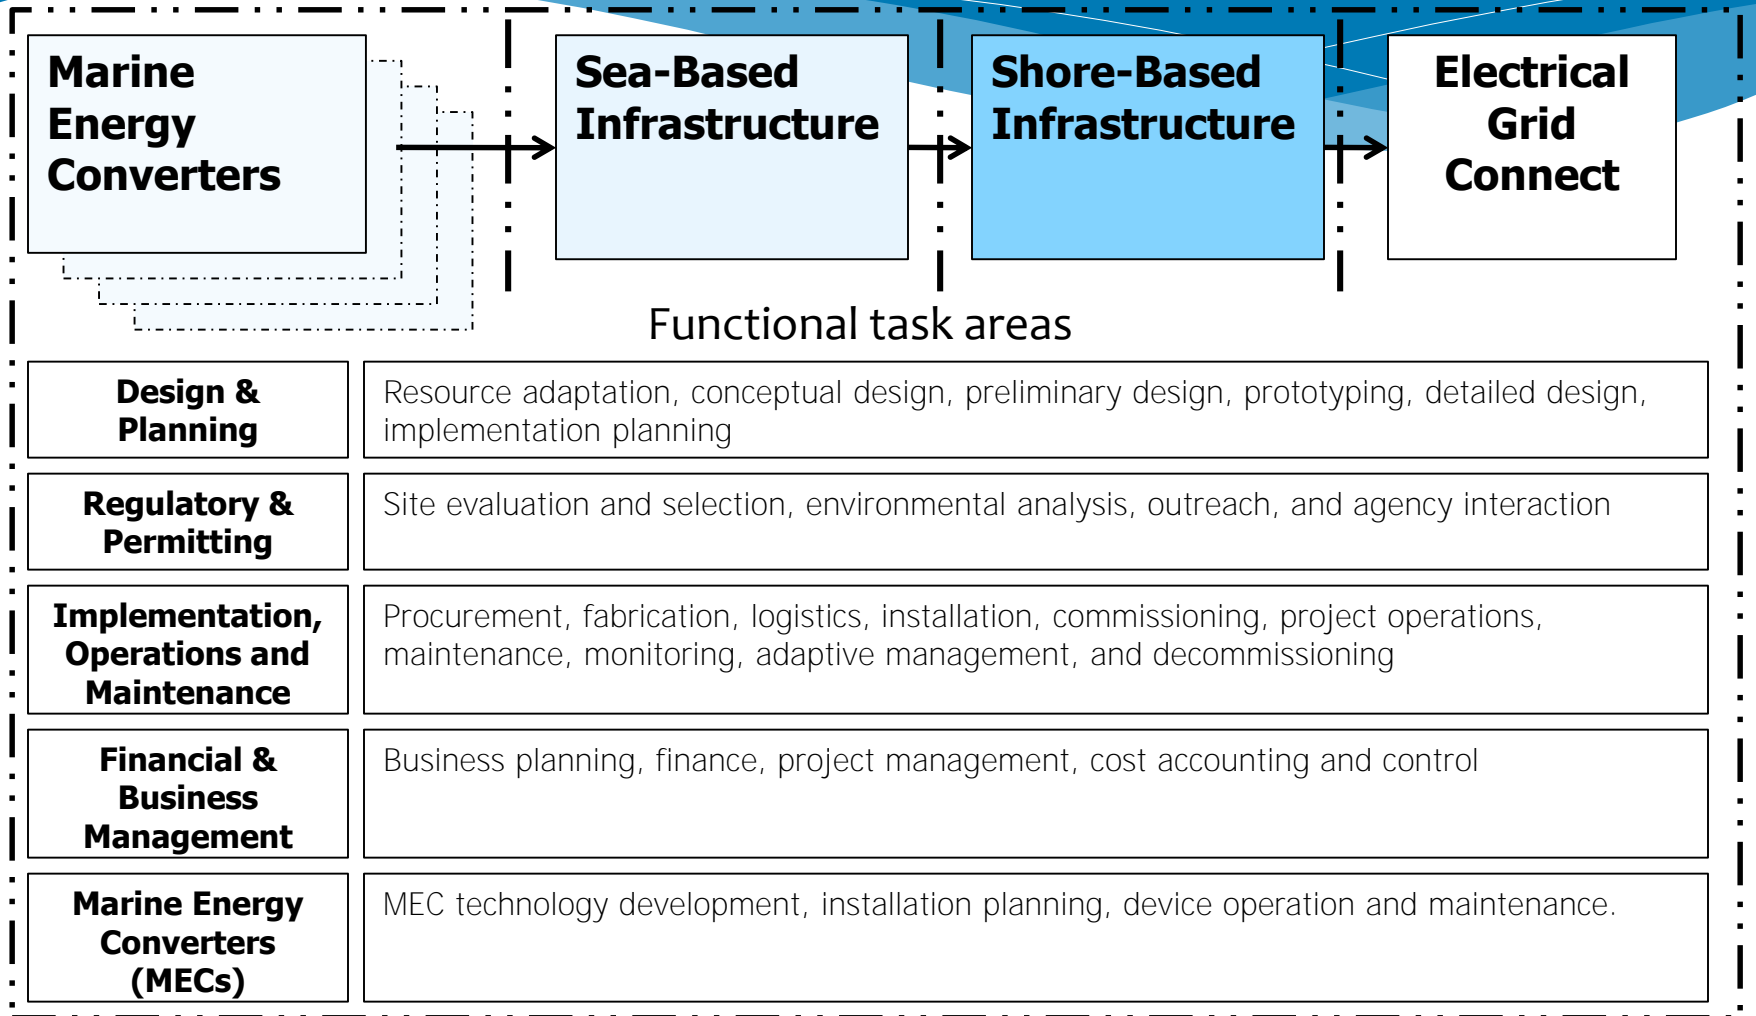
Marine Energy Converters

Sea-Based Infrastructure

Shore-Based Infrastructure

Electrical Grid Connect

Functional task areas

| Design & Planning | Resource adaptation, conceptual design, preliminary design, prototyping, detailed design, implementation planning |
|---|---|
| Regulatory & Permitting | Site evaluation and selection, environmental analysis, outreach, and agency interaction |
| Implementation, Operations and Maintenance | Procurement, fabrication, logistics, installation, commissioning, project operations, maintenance, monitoring, adaptive management, and decommissioning |
| Financial & Business Management | Business planning, finance, project management, cost accounting and control |
| Marine Energy Converters (MECs) | MEC technology development, installation planning, device operation and maintenance. |